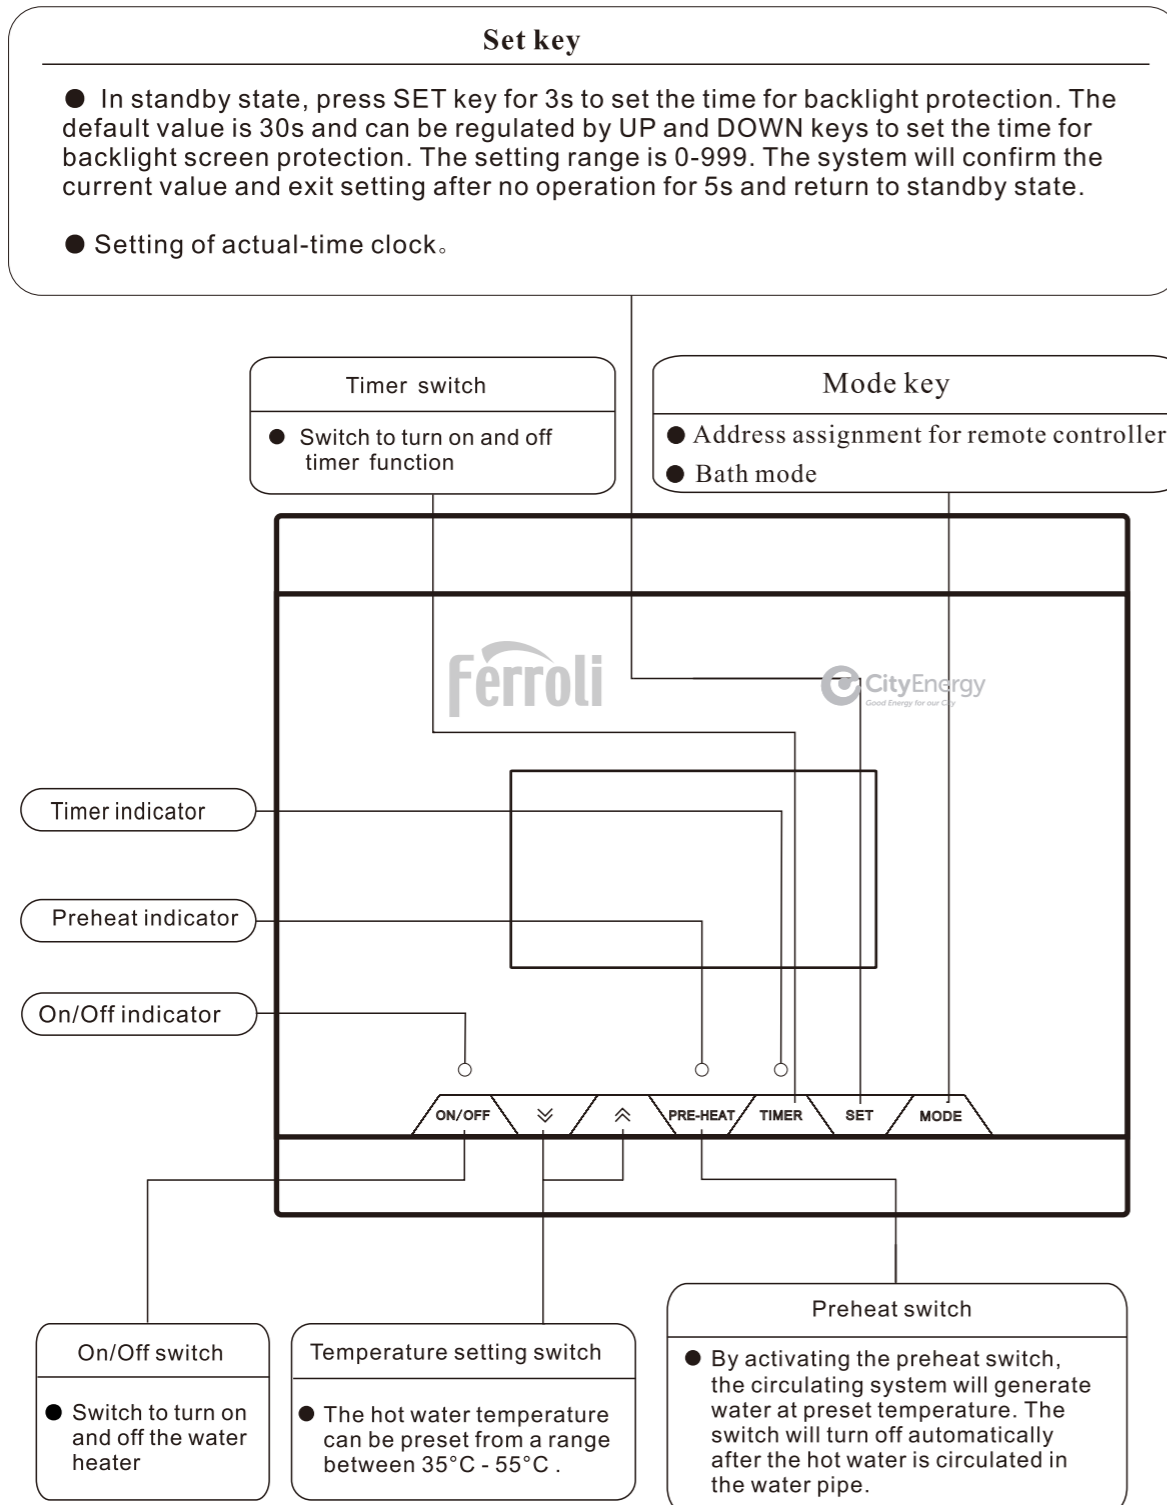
Set key

● In standby state, press SET key for 3s to set the time for backlight protection. The default value is 30s and can be regulated by UP and DOWN keys to set the time for backlight screen protection. The setting range is 0-999. The system will confirm the current value and exit setting after no operation for 5s and return to standby state.

● Setting of actual-time clock。

Timer switch

● Switch to turn on and off timer function

Mode key

● Address assignment for remote controller

● Bath mode

Ferroli

CityEnergy
Good Energy for our City

Timer indicator

Preheat indicator

On/Off indicator

ON/OFF

PRE-HEAT

TIMER

SET

MODE

On/Off switch

● Switch to turn on and off the water heater

Temperature setting switch

● The hot water temperature can be preset from a range between 35°C - 55°C .

Preheat switch

● By activating the preheat switch, the circulating system will generate water at preset temperature. The switch will turn off automatically after the hot water is circulated in the water pipe.